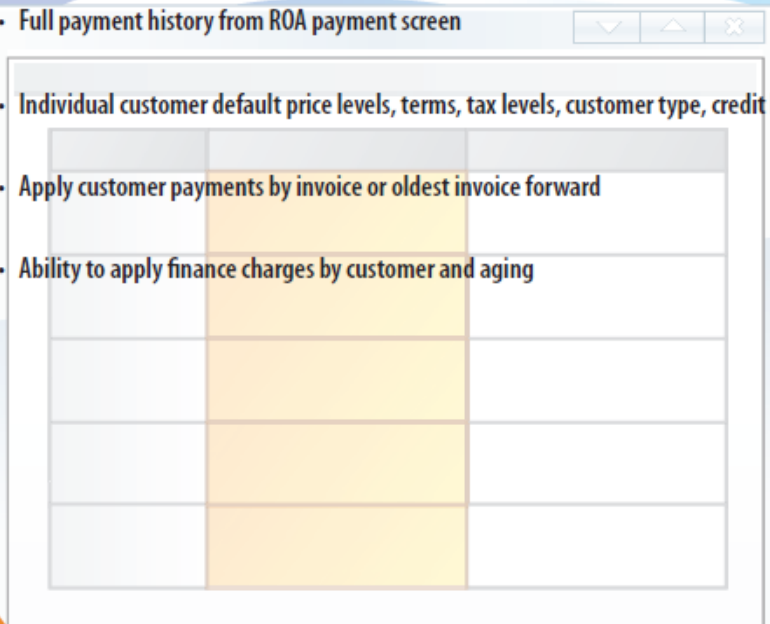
- Full payment history from ROA payment screen

- Individual customer default price levels, terms, tax levels, customer type, credit

- Apply customer payments by invoice or oldest invoice forward

- Ability to apply finance charges by customer and aging